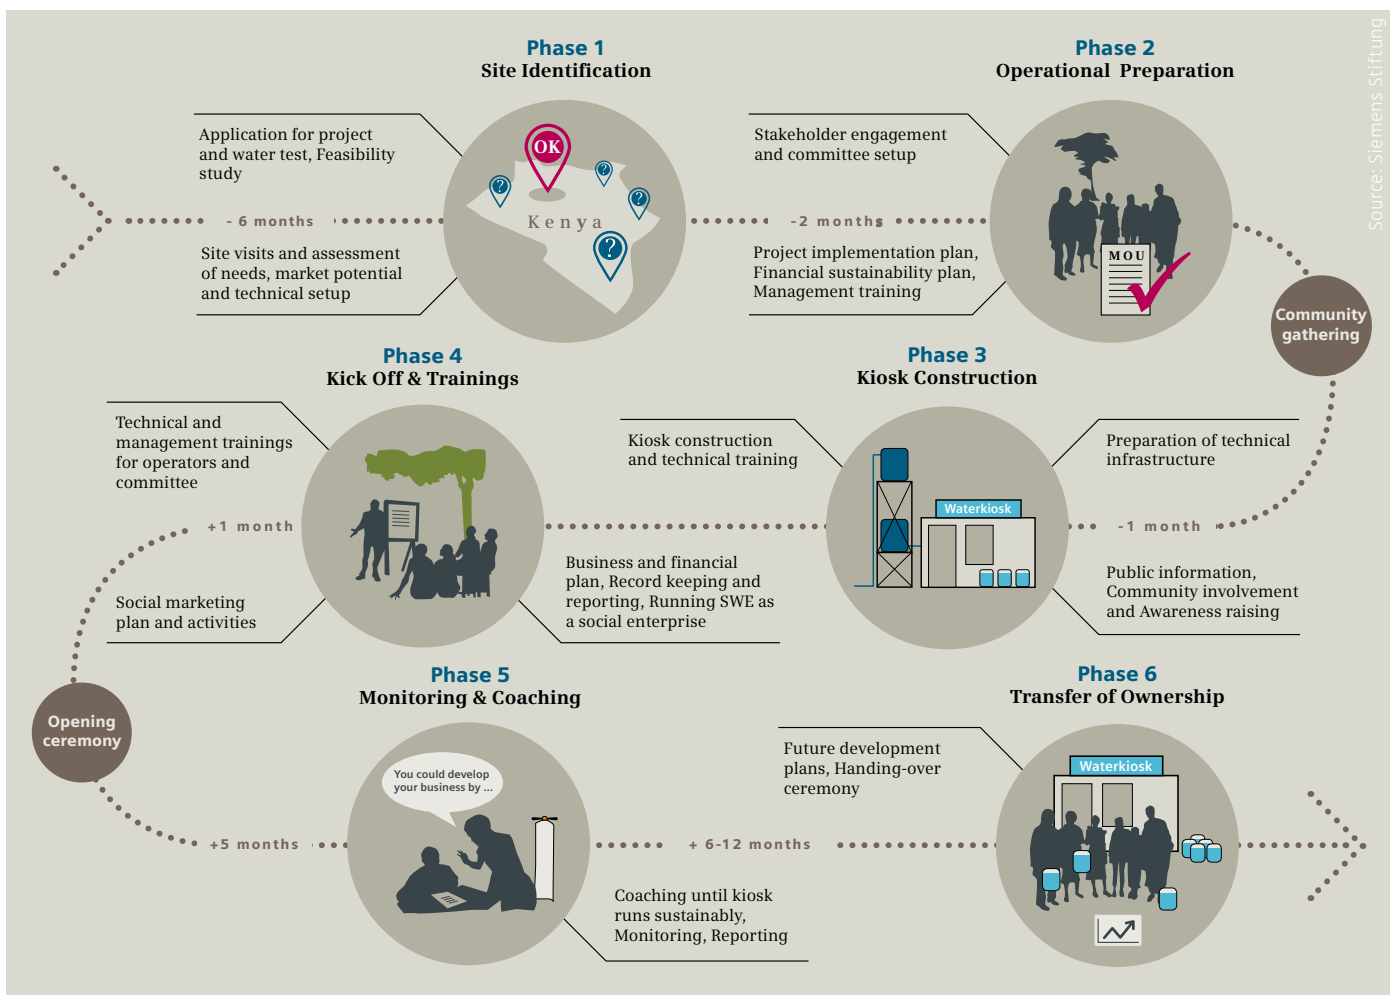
Phase 1
Site Identification

Application for project and water test, Feasibility study

- 6 months

Site visits and assessment of needs, market potential and technical setup

OK

Kenya

Phase 2
Operational Preparation

Stakeholder engagement and committee setup

-2 months

Project implementation plan, Financial sustainability plan, Management training

MOU

Source: Siemens Stiftung

Community gathering

Phase 4
Kick Off & Trainings

Technical and management trainings for operators and committee

+1 month

Social marketing plan and activities

Business and financial plan, Record keeping and reporting, Running SWE as a social enterprise

Phase 3
Kiosk Construction

Kiosk construction and technical training

Waterkiosk

Preparation of technical infrastructure

-1 month

Public information, Community involvement and Awareness raising

Opening ceremony

Phase 5
Monitoring & Coaching

You could develop your business by ...

+5 months

+ 6-12 months

Coaching until kiosk runs sustainably, Monitoring, Reporting

Phase 6
Transfer of Ownership

Future development plans, Handing-over ceremony

Waterkiosk